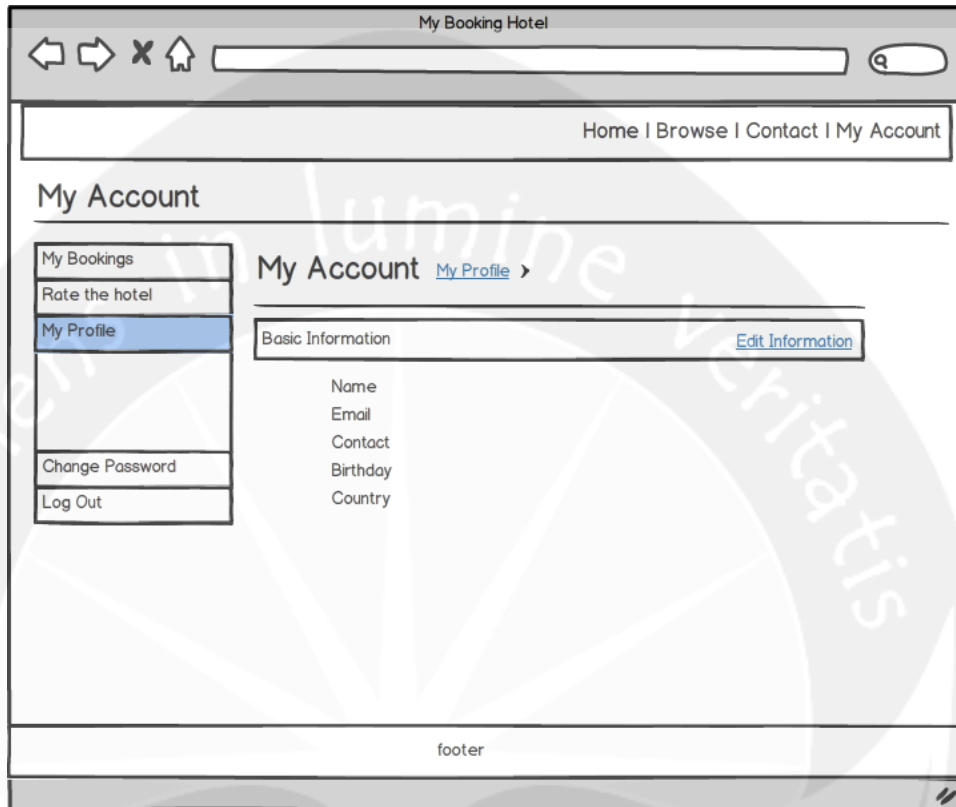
My Booking Hotel

Home I Browse I Contact I My Account

My Account

My Bookings
Rate the hotel
My Profile
Change Password
Log Out

My Account My Profile ›

Basic Information Edit Information

Name
Email
Contact
Birthday
Country

footer

lumine veritatis